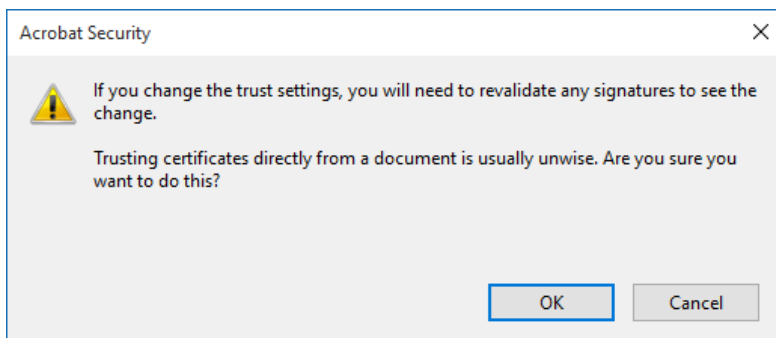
Acrobat Security

×

If you change the trust settings, you will need to revalidate any signatures to see the change.

Trusting certificates directly from a document is usually unwise. Are you sure you want to do this?

OK

Cancel